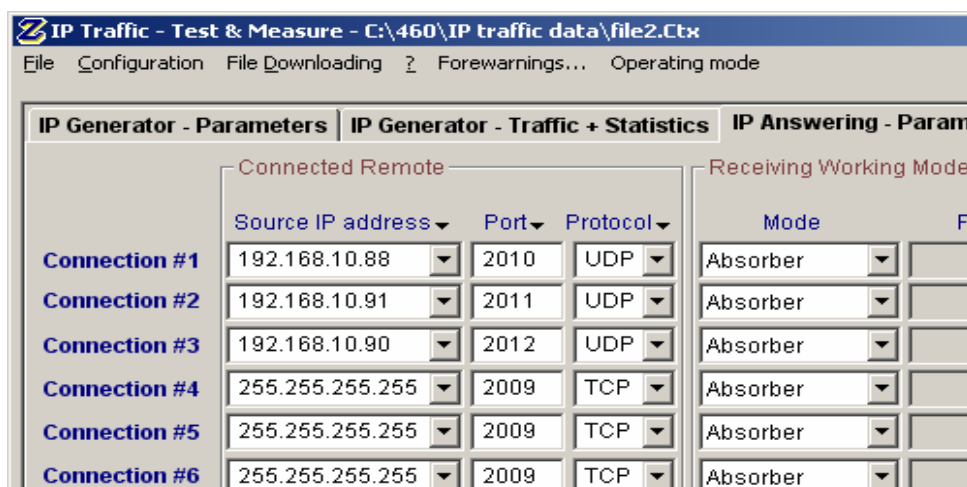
IP Traffic - Test & Measure - C:\460\IP traffic data\file2.Ctx

File Configuration File Downloading ? Forewarnings... Operating mode

IP Generator - Parameters | IP Generator - Traffic + Statistics | IP Answering - Param

Connected Remote

Receiving Working Mode

| | Source IP address | Port | Protocol | Mode |
|---|---|---|---|---|
| Connection #1 | 192.168.10.88 | 2010 | UDP | Absorber |
| Connection #2 | 192.168.10.91 | 2011 | UDP | Absorber |
| Connection #3 | 192.168.10.90 | 2012 | UDP | Absorber |
| Connection #4 | 255.255.255.255 | 2009 | TCP | Absorber |
| Connection #5 | 255.255.255.255 | 2009 | TCP | Absorber |
| Connection #6 | 255.255.255.255 | 2009 | TCP | Absorber |

F